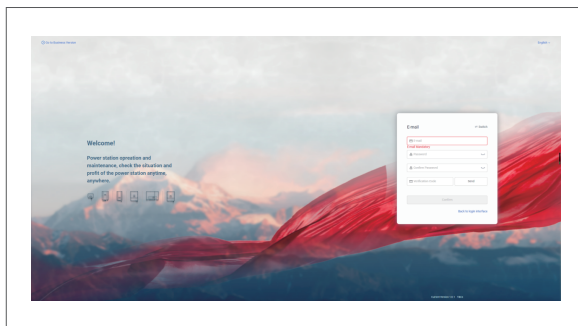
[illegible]

English

Welcome!

Power station operation and maintenance, check the situation and profit of the power station anytime, anywhere.

Email

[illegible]

Email

Email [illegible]

Password

Confirm Password

Verification Code

Send

Confirm

Back to login interface

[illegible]